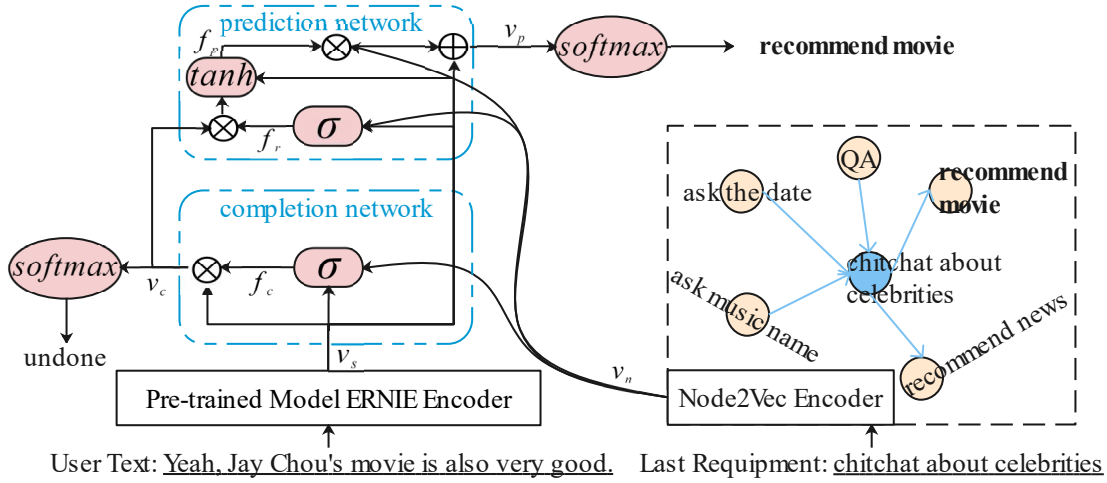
prediction network
$f_p$
$v_p$
softmax
recommend movie
tanh
$\sigma$
$f_r$
completion network
softmax
$v_c$
$\sigma$
$f_c$
undone
$v_s$
Pre-trained Model ERNIE Encoder
$v_n$
Node2Vec Encoder
QA
ask the date
recommend movie
chitchat about celebrities
ask music name
recommend news
User Text: Yeah, Jay Chou's movie is also very good.
Last Requipment: chitchat about celebrities